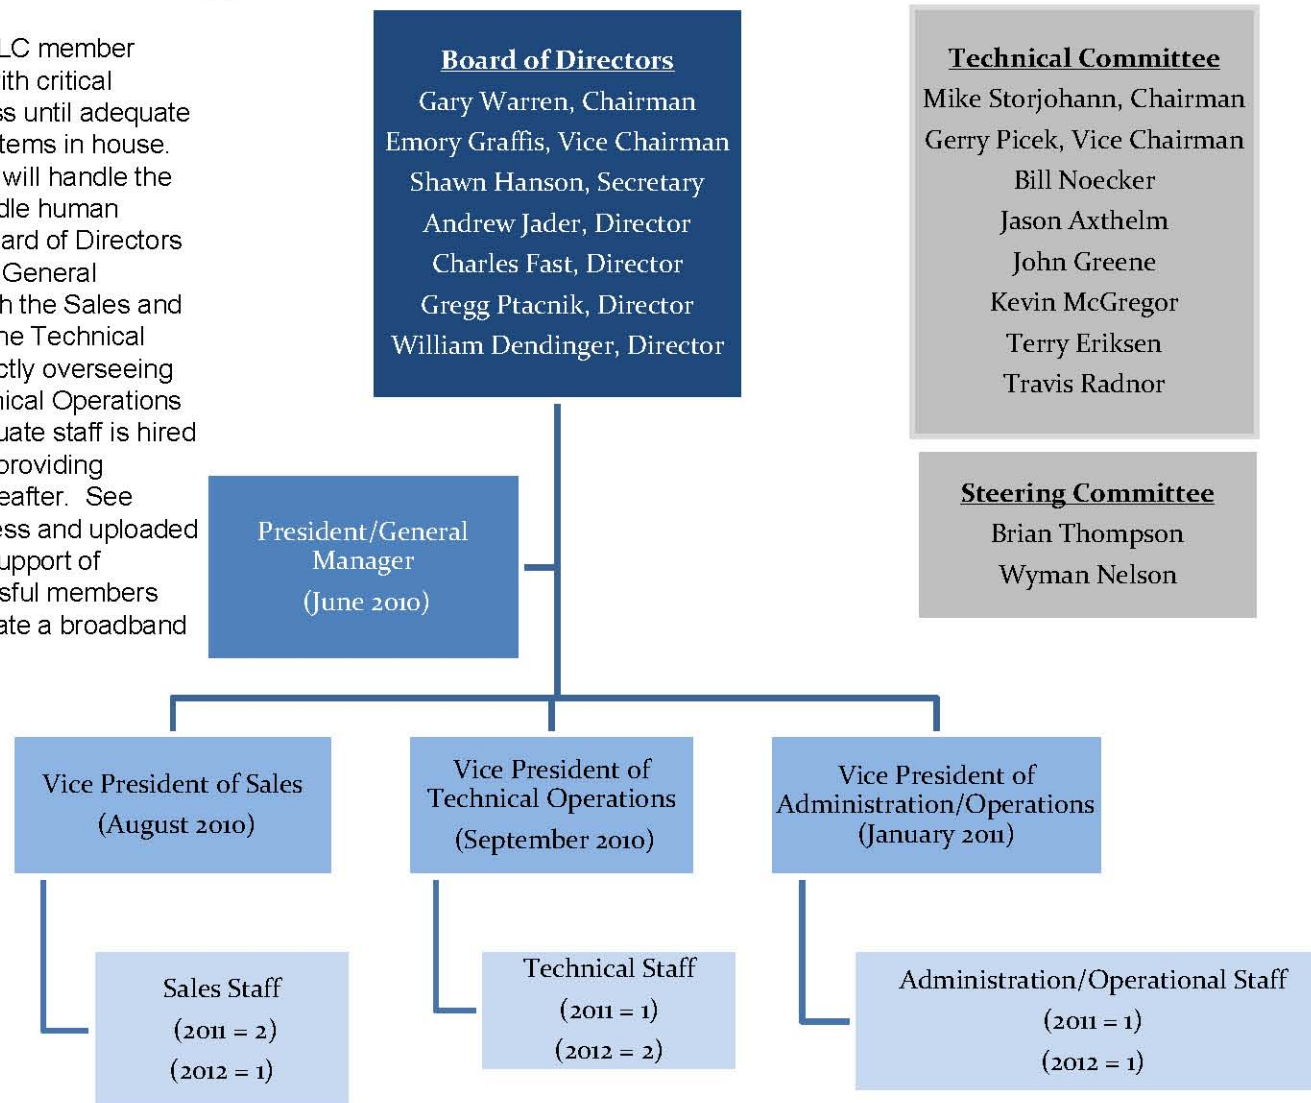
LC member
ith critical
ss until adequate
tems in house.
will handle the
dle human
ard of Directors
General
h the Sales and
he Technical
ctly overseeing
nical Operations
uate staff is hired
providing
eafter. See
ess and uploaded
upport of
sful members
ate a broadband

**Board of Directors**
Gary Warren, Chairman
Emory Graffis, Vice Chairman
Shawn Hanson, Secretary
Andrew Jader, Director
Charles Fast, Director
Gregg Ptacnik, Director
William Dendinger, Director

**Technical Committee**
Mike Storjohann, Chairman
Gerry Picek, Vice Chairman
Bill Noecker
Jason Axthelm
John Greene
Kevin McGregor
Terry Eriksen
Travis Radnor

**Steering Committee**
Brian Thompson
Wyman Nelson

President/General Manager
(June 2010)

Vice President of Sales
(August 2010)

Vice President of Technical Operations
(September 2010)

Vice President of Administration/Operations
(January 2011)

Sales Staff
(2011 = 2)
(2012 = 1)

Technical Staff
(2011 = 1)
(2012 = 2)

Administration/Operational Staff
(2011 = 1)
(2012 = 1)